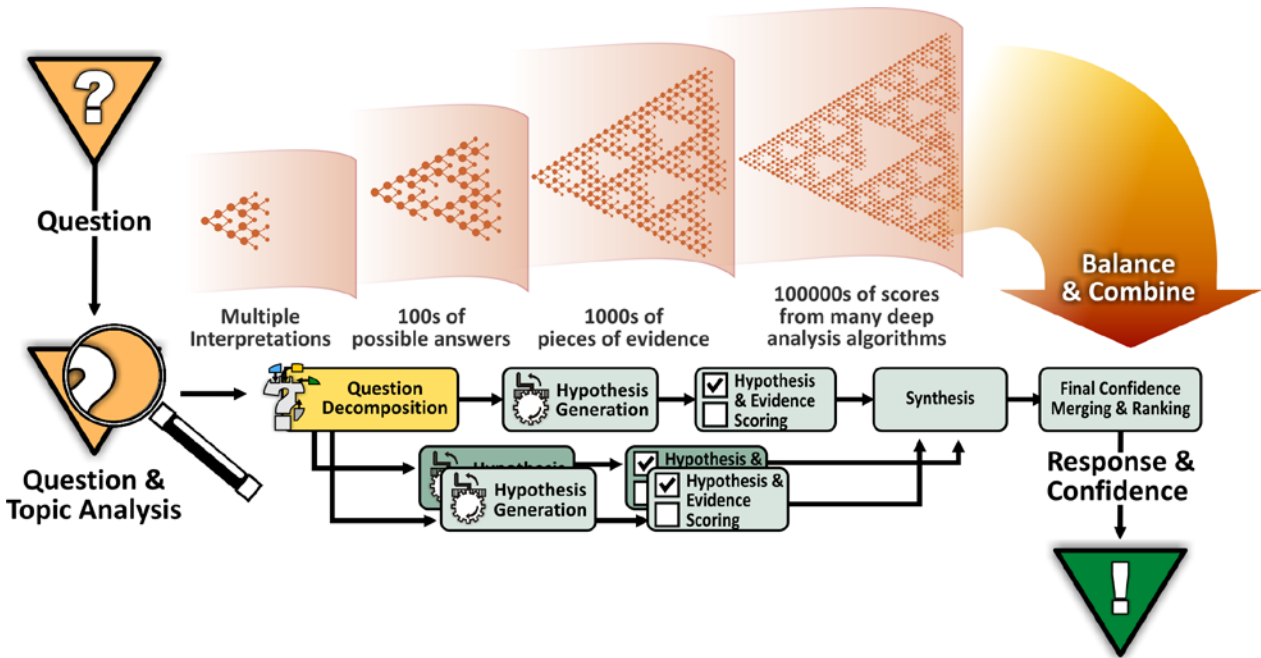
?

Question

Question & Topic Analysis

Multiple Interpretations

100s of possible answers

1000s of pieces of evidence

100000s of scores from many deep analysis algorithms

Balance & Combine

Question Decomposition

Hypothesis Generation

Hypothesis & Evidence Scoring

Synthesis

Final Confidence Merging & Ranking

Hypothesis

Hypothesis &

Hypothesis Generation

Hypothesis & Evidence Scoring

Response & Confidence

!